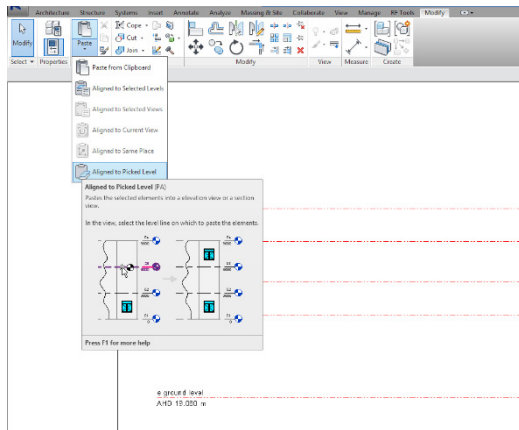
Architecture Structure Systems Insert Annotate Analyze Massing & Site Collaborate View Manage BP Tools Modify

Modify

Select ▾ Properties

Paste

Cope ▾

Cut ▾

Join ▾

Modify

View Measure Create

Paste from Clipboard

Aligned to Selected Levels

Aligned to Selected Views

Aligned to Current View

Aligned to Same Place

Aligned to Picked Level

Aligned to Picked Level (PA)

Pastes the selected elements into a elevation view or a section view.

In the view, select the level line on which to paste the elements.

F4

F3

F2

F1

Press F1 for more help

e ground level

AHD 19.050 m